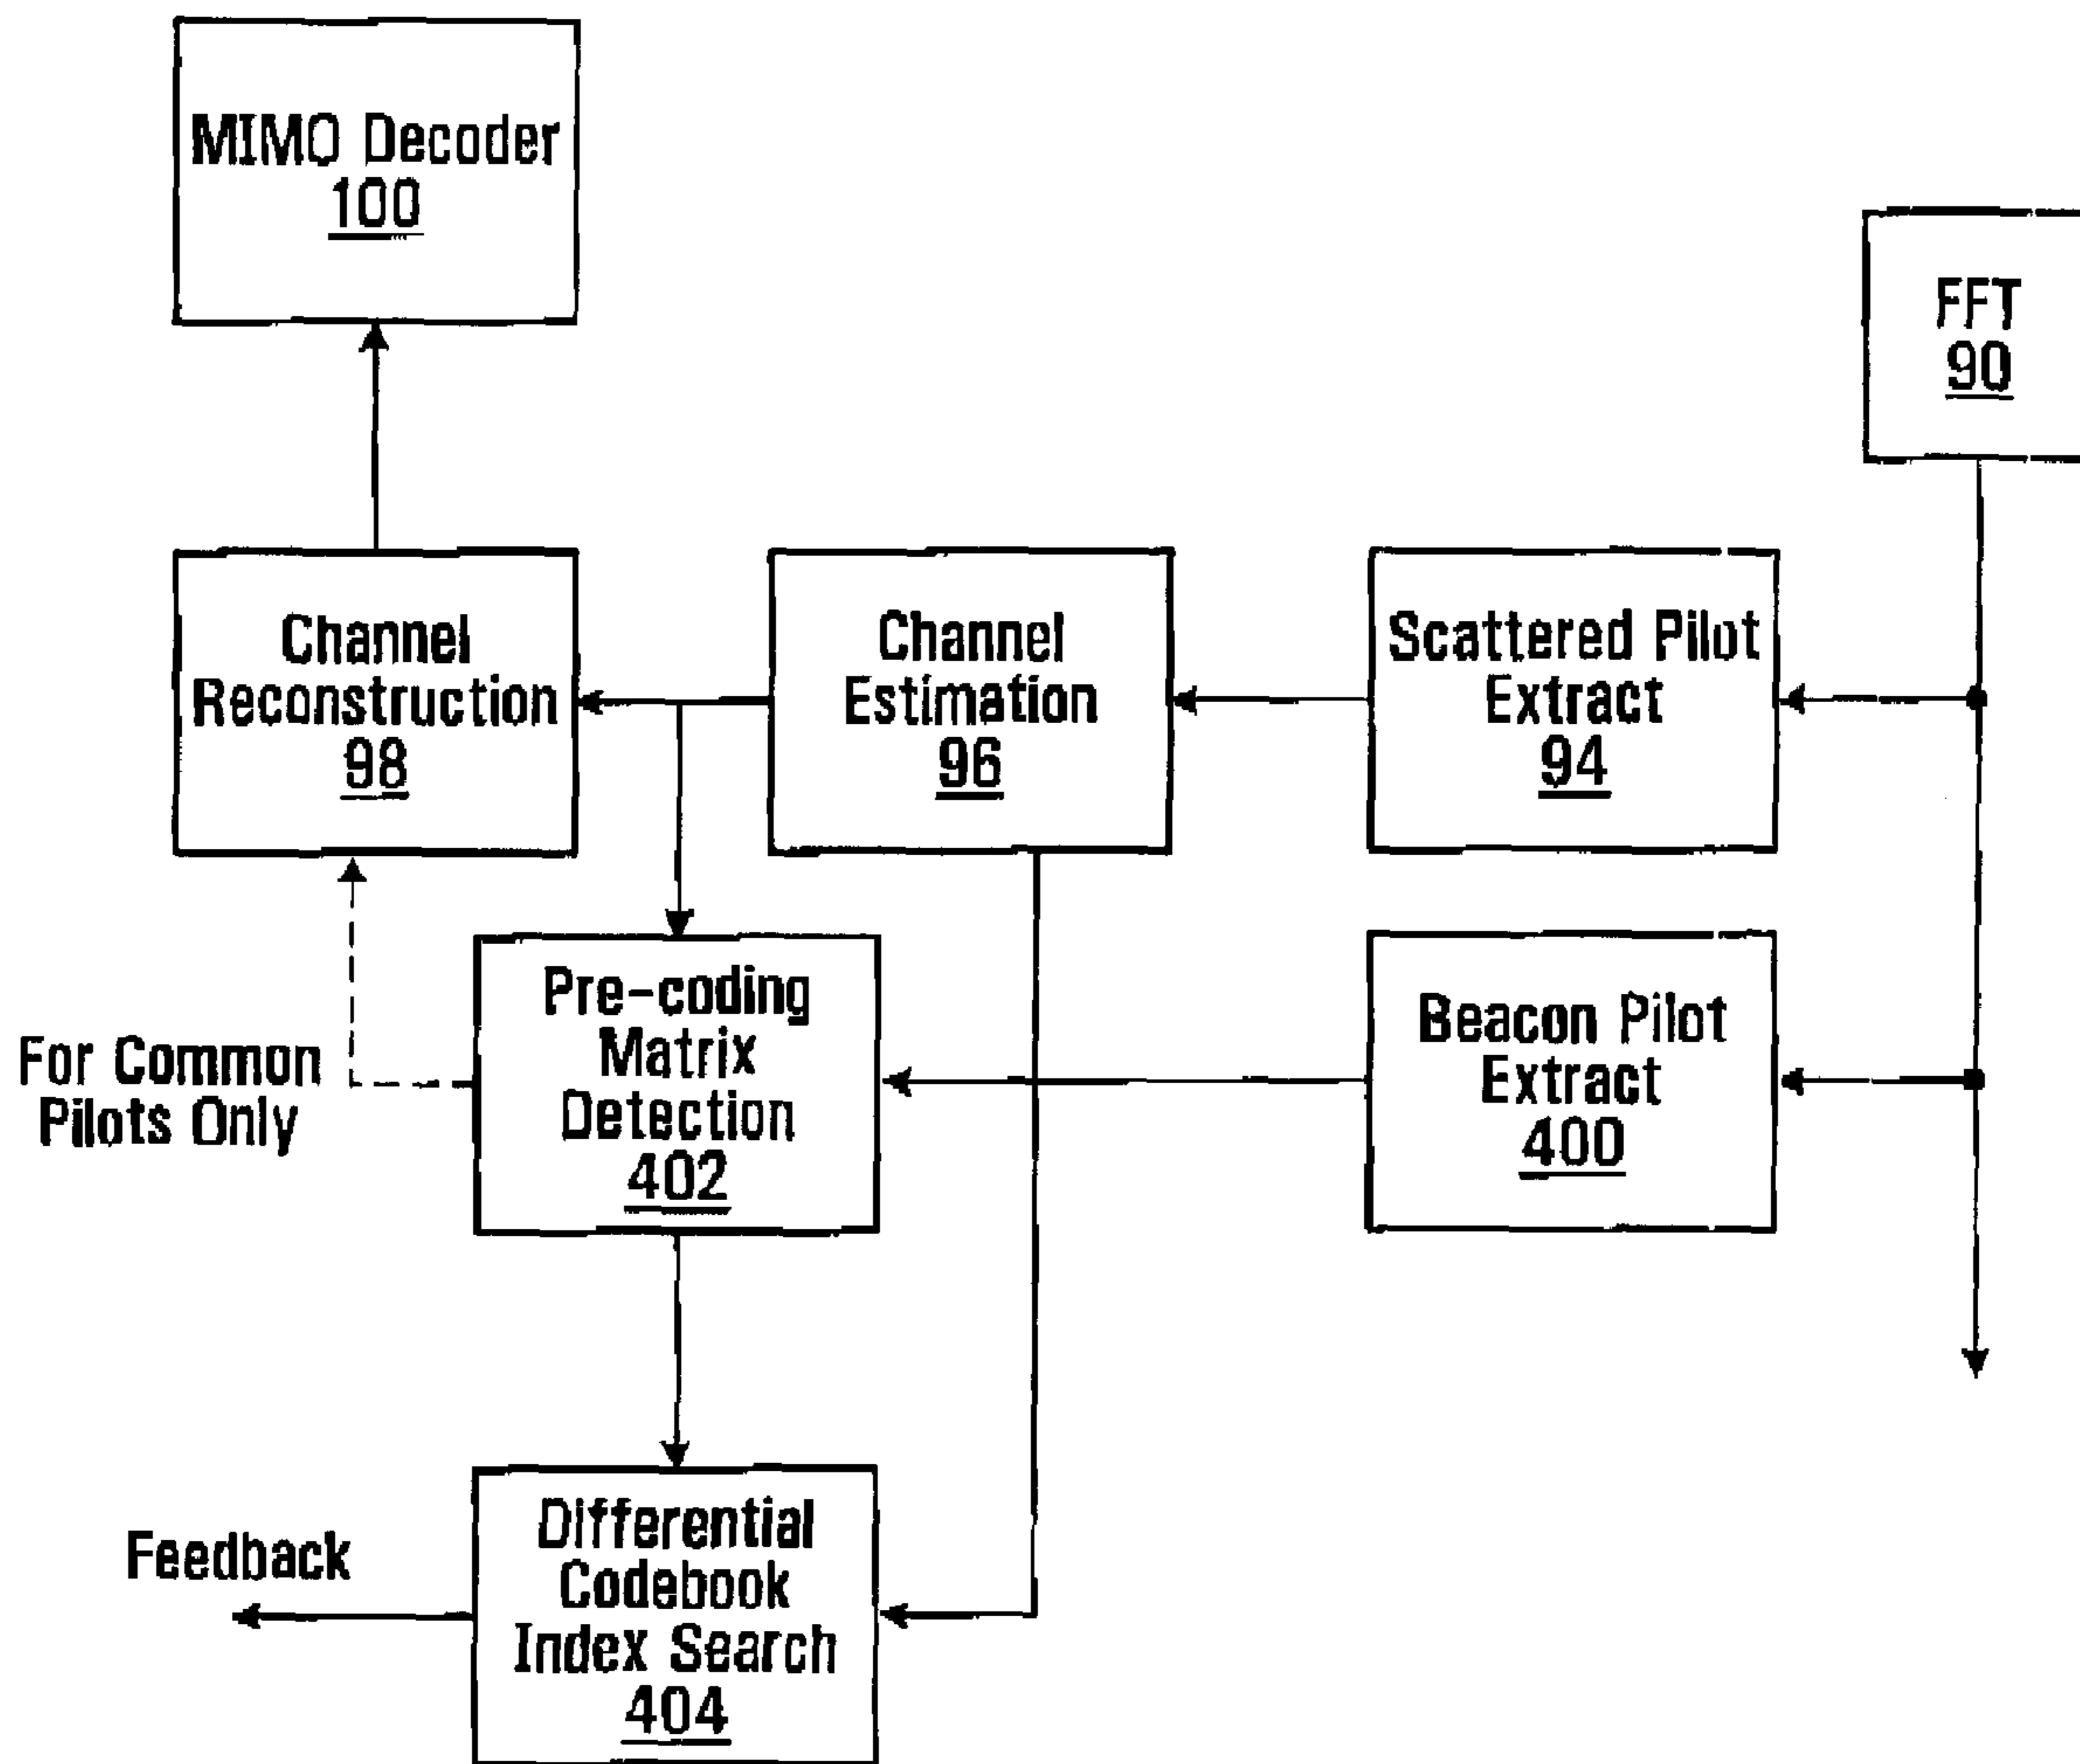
MIMO Decoder
100

FFT
90

Channel Reconstruction
98

Channel Estimation
96

Scattered Pilot Extract
94

For Common Pilots Only

Pre-coding Matrix Detection
402

Beacon Pilot Extract
400

Feedback

Differential Codebook Index Search
404